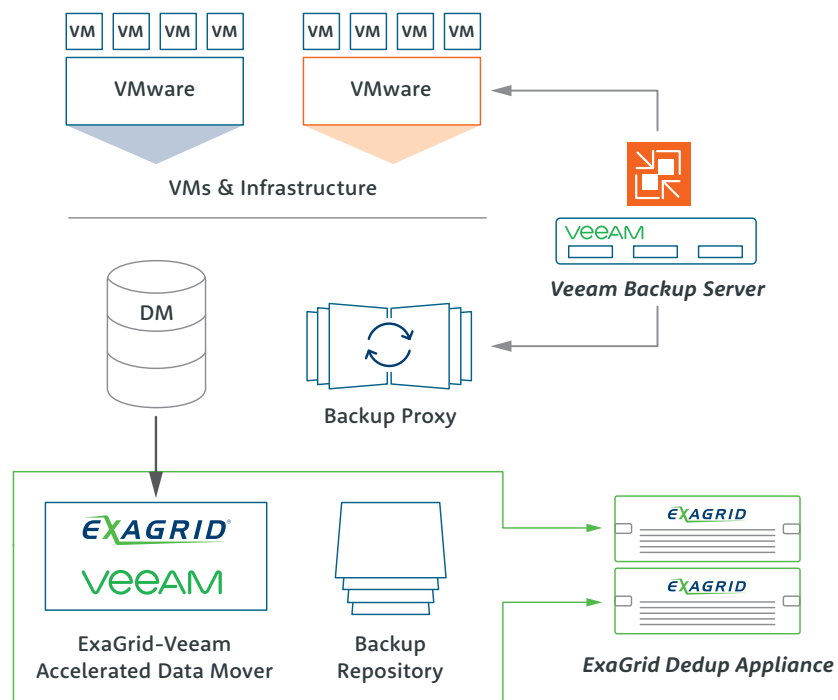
VM VM VM VM

VMware

VM VM VM VM

VMware

VMs & Infrastructure

VEEAM

Veeam Backup Server

DM

Backup Proxy

EXAGRID®

VEEAM

ExaGrid-Veeam Accelerated Data Mover

Backup Repository

EXAGRID

EXAGRID

ExaGrid Dedup Appliance